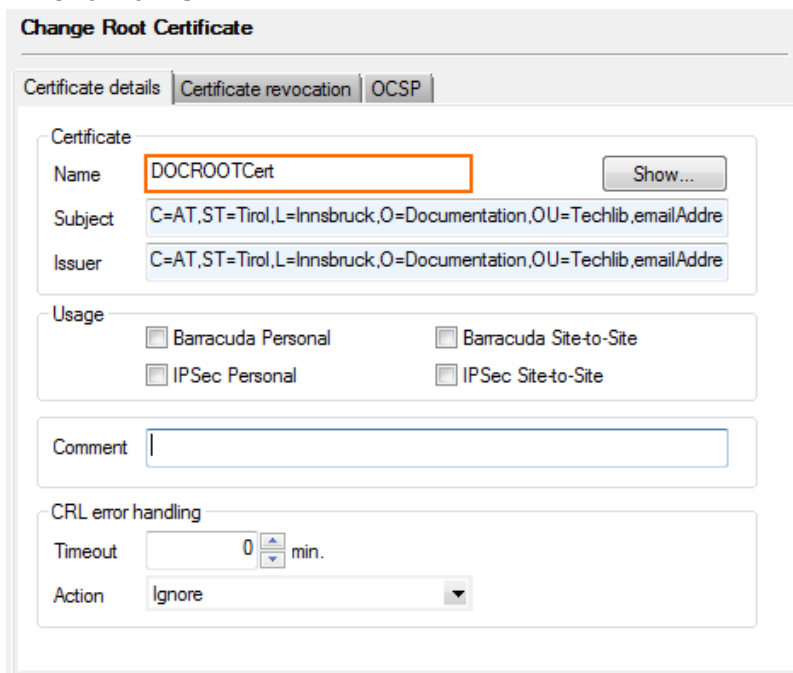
Change Root Certificate

Certificate details | Certificate revocation | OCSP

Certificate

Name DOCROOTCert Show...

Subject C=AT,ST=Tirol,L=Innsbruck,O=Documentation,OU=Techlib,emailAddre

Issuer C=AT,ST=Tirol,L=Innsbruck,O=Documentation,OU=Techlib,emailAddre

Usage

Barracuda Personal

Barracuda Site-to-Site

IPSec Personal

IPSec Site-to-Site

Comment

CRL error handling

Timeout 0 min.

Action Ignore